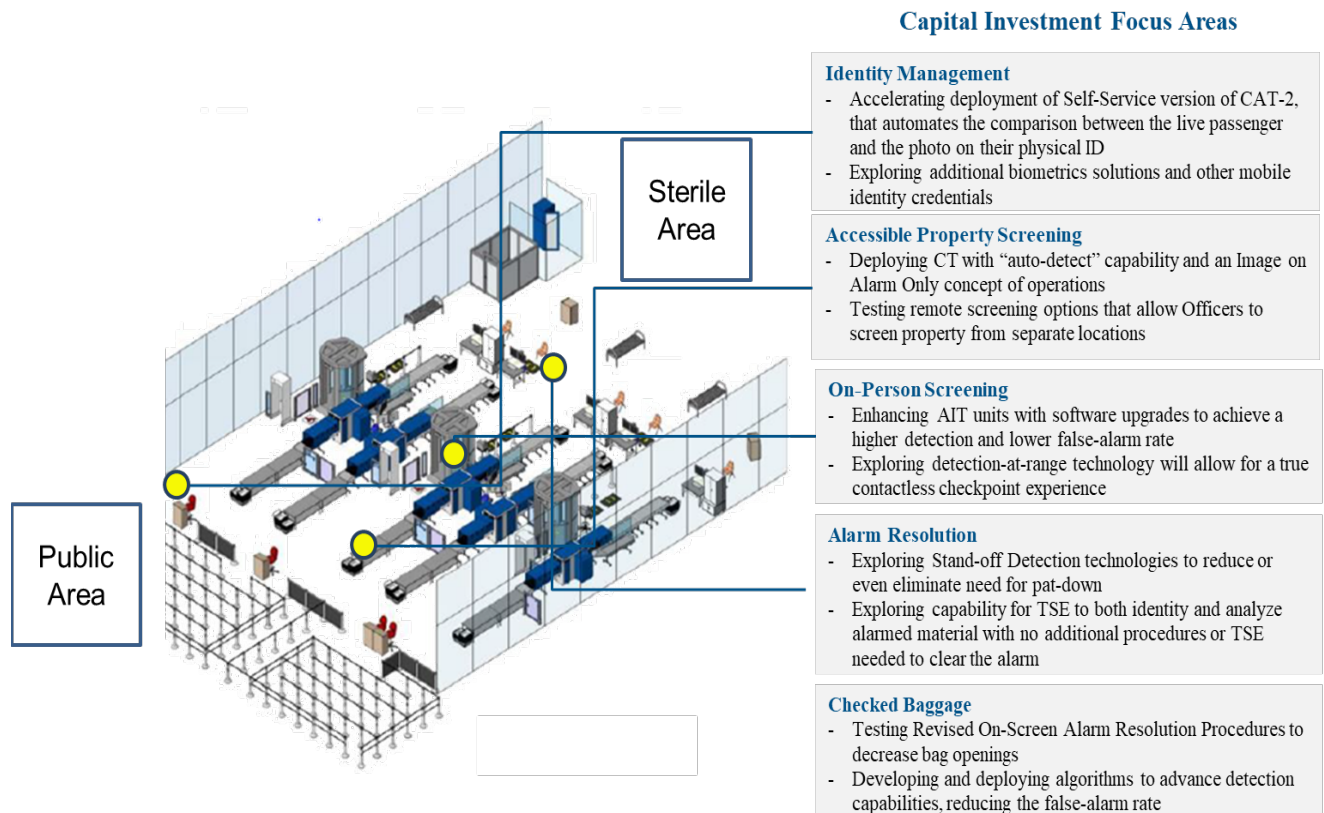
Capital Investment Focus Areas

Sterile Area

Public Area

Identity Management
- Accelerating deployment of Self-Service version of CAT-2, that automates the comparison between the live passenger and the photo on their physical ID
- Exploring additional biometrics solutions and other mobile identity credentials

Accessible Property Screening
- Deploying CT with "auto-detect" capability and an Image on Alarm Only concept of operations
- Testing remote screening options that allow Officers to screen property from separate locations

On-Person Screening
- Enhancing AIT units with software upgrades to achieve a higher detection and lower false-alarm rate
- Exploring detection-at-range technology will allow for a true contactless checkpoint experience

Alarm Resolution
- Exploring Stand-off Detection technologies to reduce or even eliminate need for pat-down
- Exploring capability for TSE to both identity and analyze alarmed material with no additional procedures or TSE needed to clear the alarm

Checked Baggage
- Testing Revised On-Screen Alarm Resolution Procedures to decrease bag openings
- Developing and deploying algorithms to advance detection capabilities, reducing the false-alarm rate